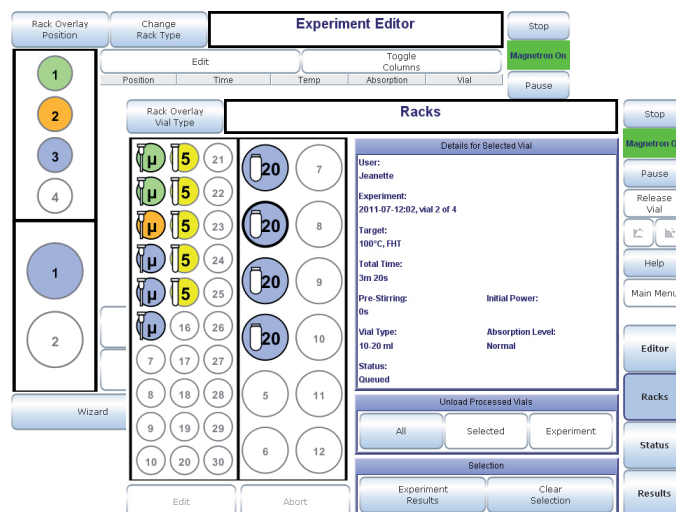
Rack Overlay Position

Change Rack Type

Experiment Editor

Stop

Magnetron On

Pause

Edit

Toggle Columns

| Position | Time | Temp | Absorption | Vial |
|---|---|---|---|---|

1
2
3
4

1
2

Wizard

Rack Overlay Vial Type

Racks

Stop

Magnetron On

Pause

Release Vial

Help

Main Menu

Editor

Racks

Status

Results

μ 5 21
μ 5 22
μ 5 23
μ 5 24
μ 5 25
μ 16 26
7 17 27
8 18 28
9 19 29
10 20 30

20 7
20 8
20 9
20 10
5 11
6 12

Details for Selected Vial

User:
Jeanette

Experiment:
2011-07-12:02, vial 2 of 4

Target:
100°C, FHT

Total Time:
3m 20s

Pre-Stirring:
0s

Initial Power:

Vial Type:
10-20 ml

Absorption Level:
Normal

Status:
Queued

Unload Processed Vials

All

Selected

Experiment

Selection

Experiment Results

Clear Selection

Edit

Abort